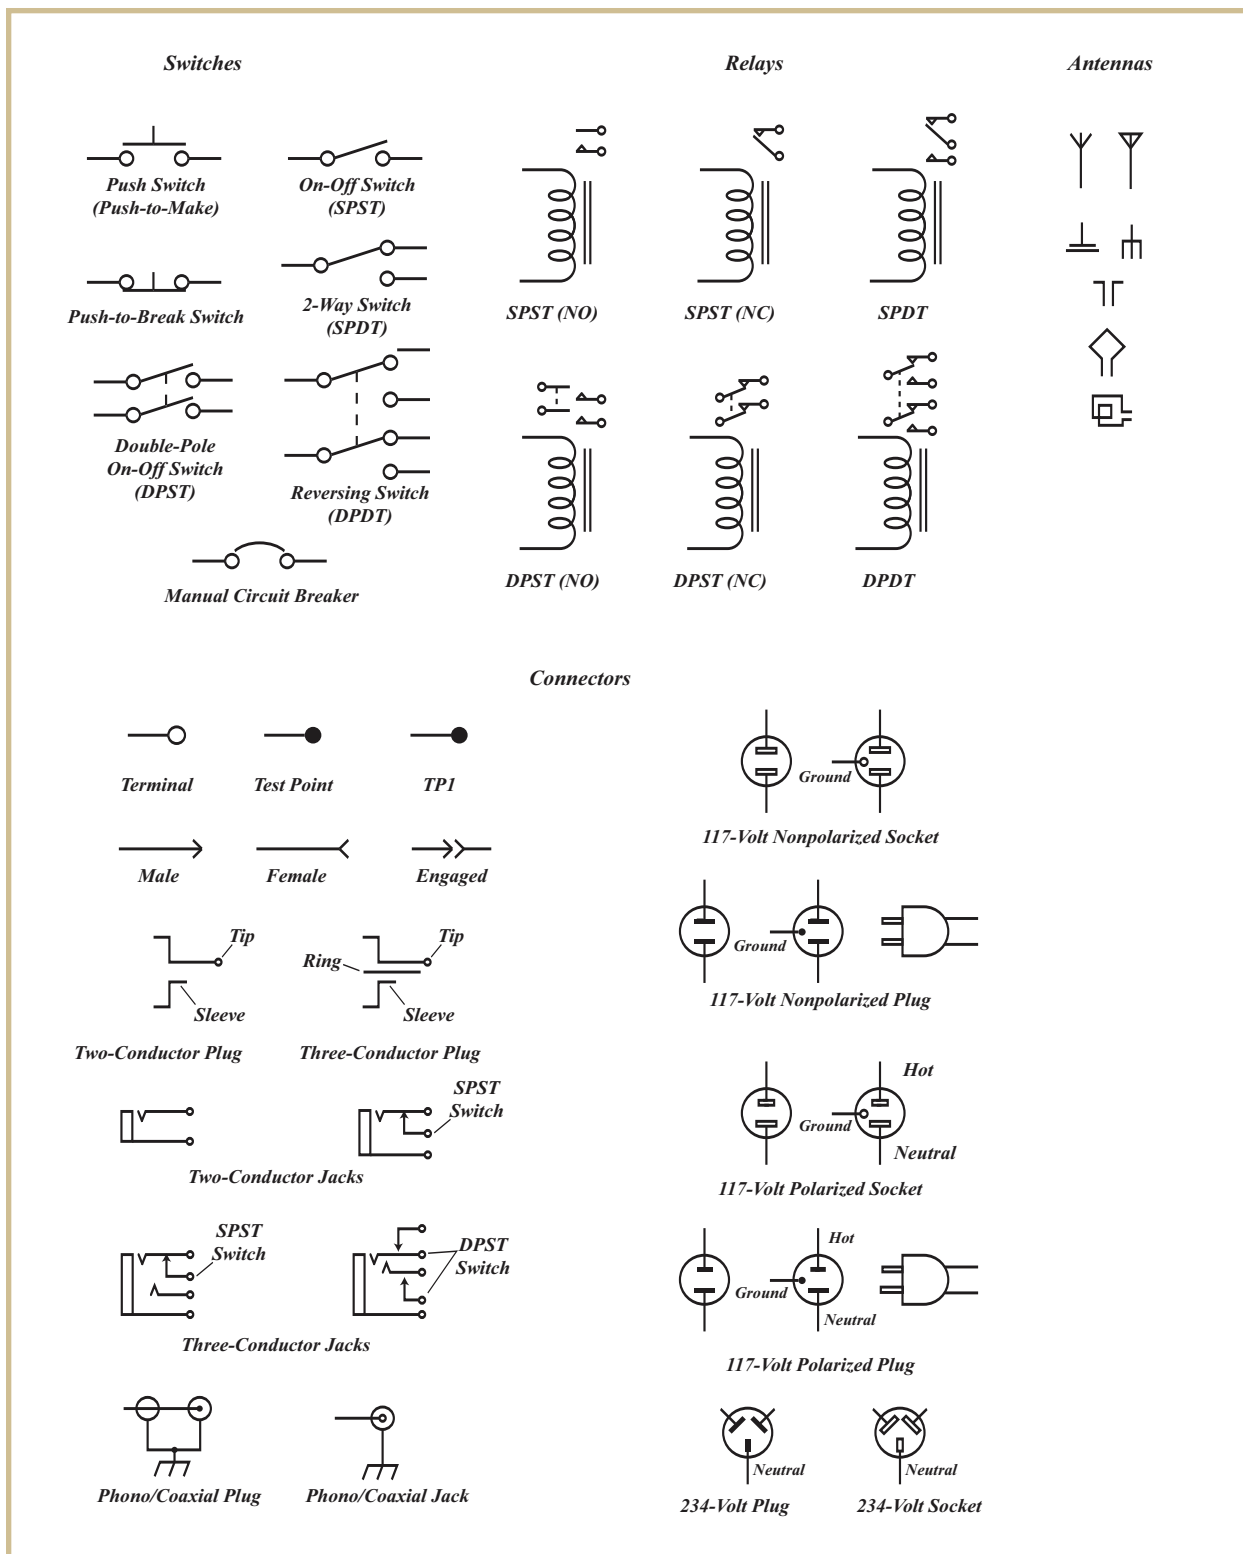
Switches

Push Switch (Push-to-Make)

On-Off Switch (SPST)

Push-to-Break Switch

2-Way Switch (SPDT)

Double-Pole On-Off Switch (DPST)

Reversing Switch (DPDT)

Manual Circuit Breaker

Relays

SPST (NO)

SPST (NC)

SPDT

DPST (NO)

DPST (NC)

DPDT

Antennas

Connectors

Terminal

Test Point

TP1

Male

Female

Engaged

Tip

Sleeve

Ring

Tip

Sleeve

Two-Conductor Plug

Three-Conductor Plug

SPST Switch

Two-Conductor Jacks

SPST Switch

DPST Switch

Three-Conductor Jacks

Phono/Coaxial Plug

Phono/Coaxial Jack

Ground

117-Volt Nonpolarized Socket

Ground

117-Volt Nonpolarized Plug

Hot

Ground

Neutral

117-Volt Polarized Socket

Hot

Ground

Neutral

117-Volt Polarized Plug

Neutral

Neutral

234-Volt Plug

234-Volt Socket